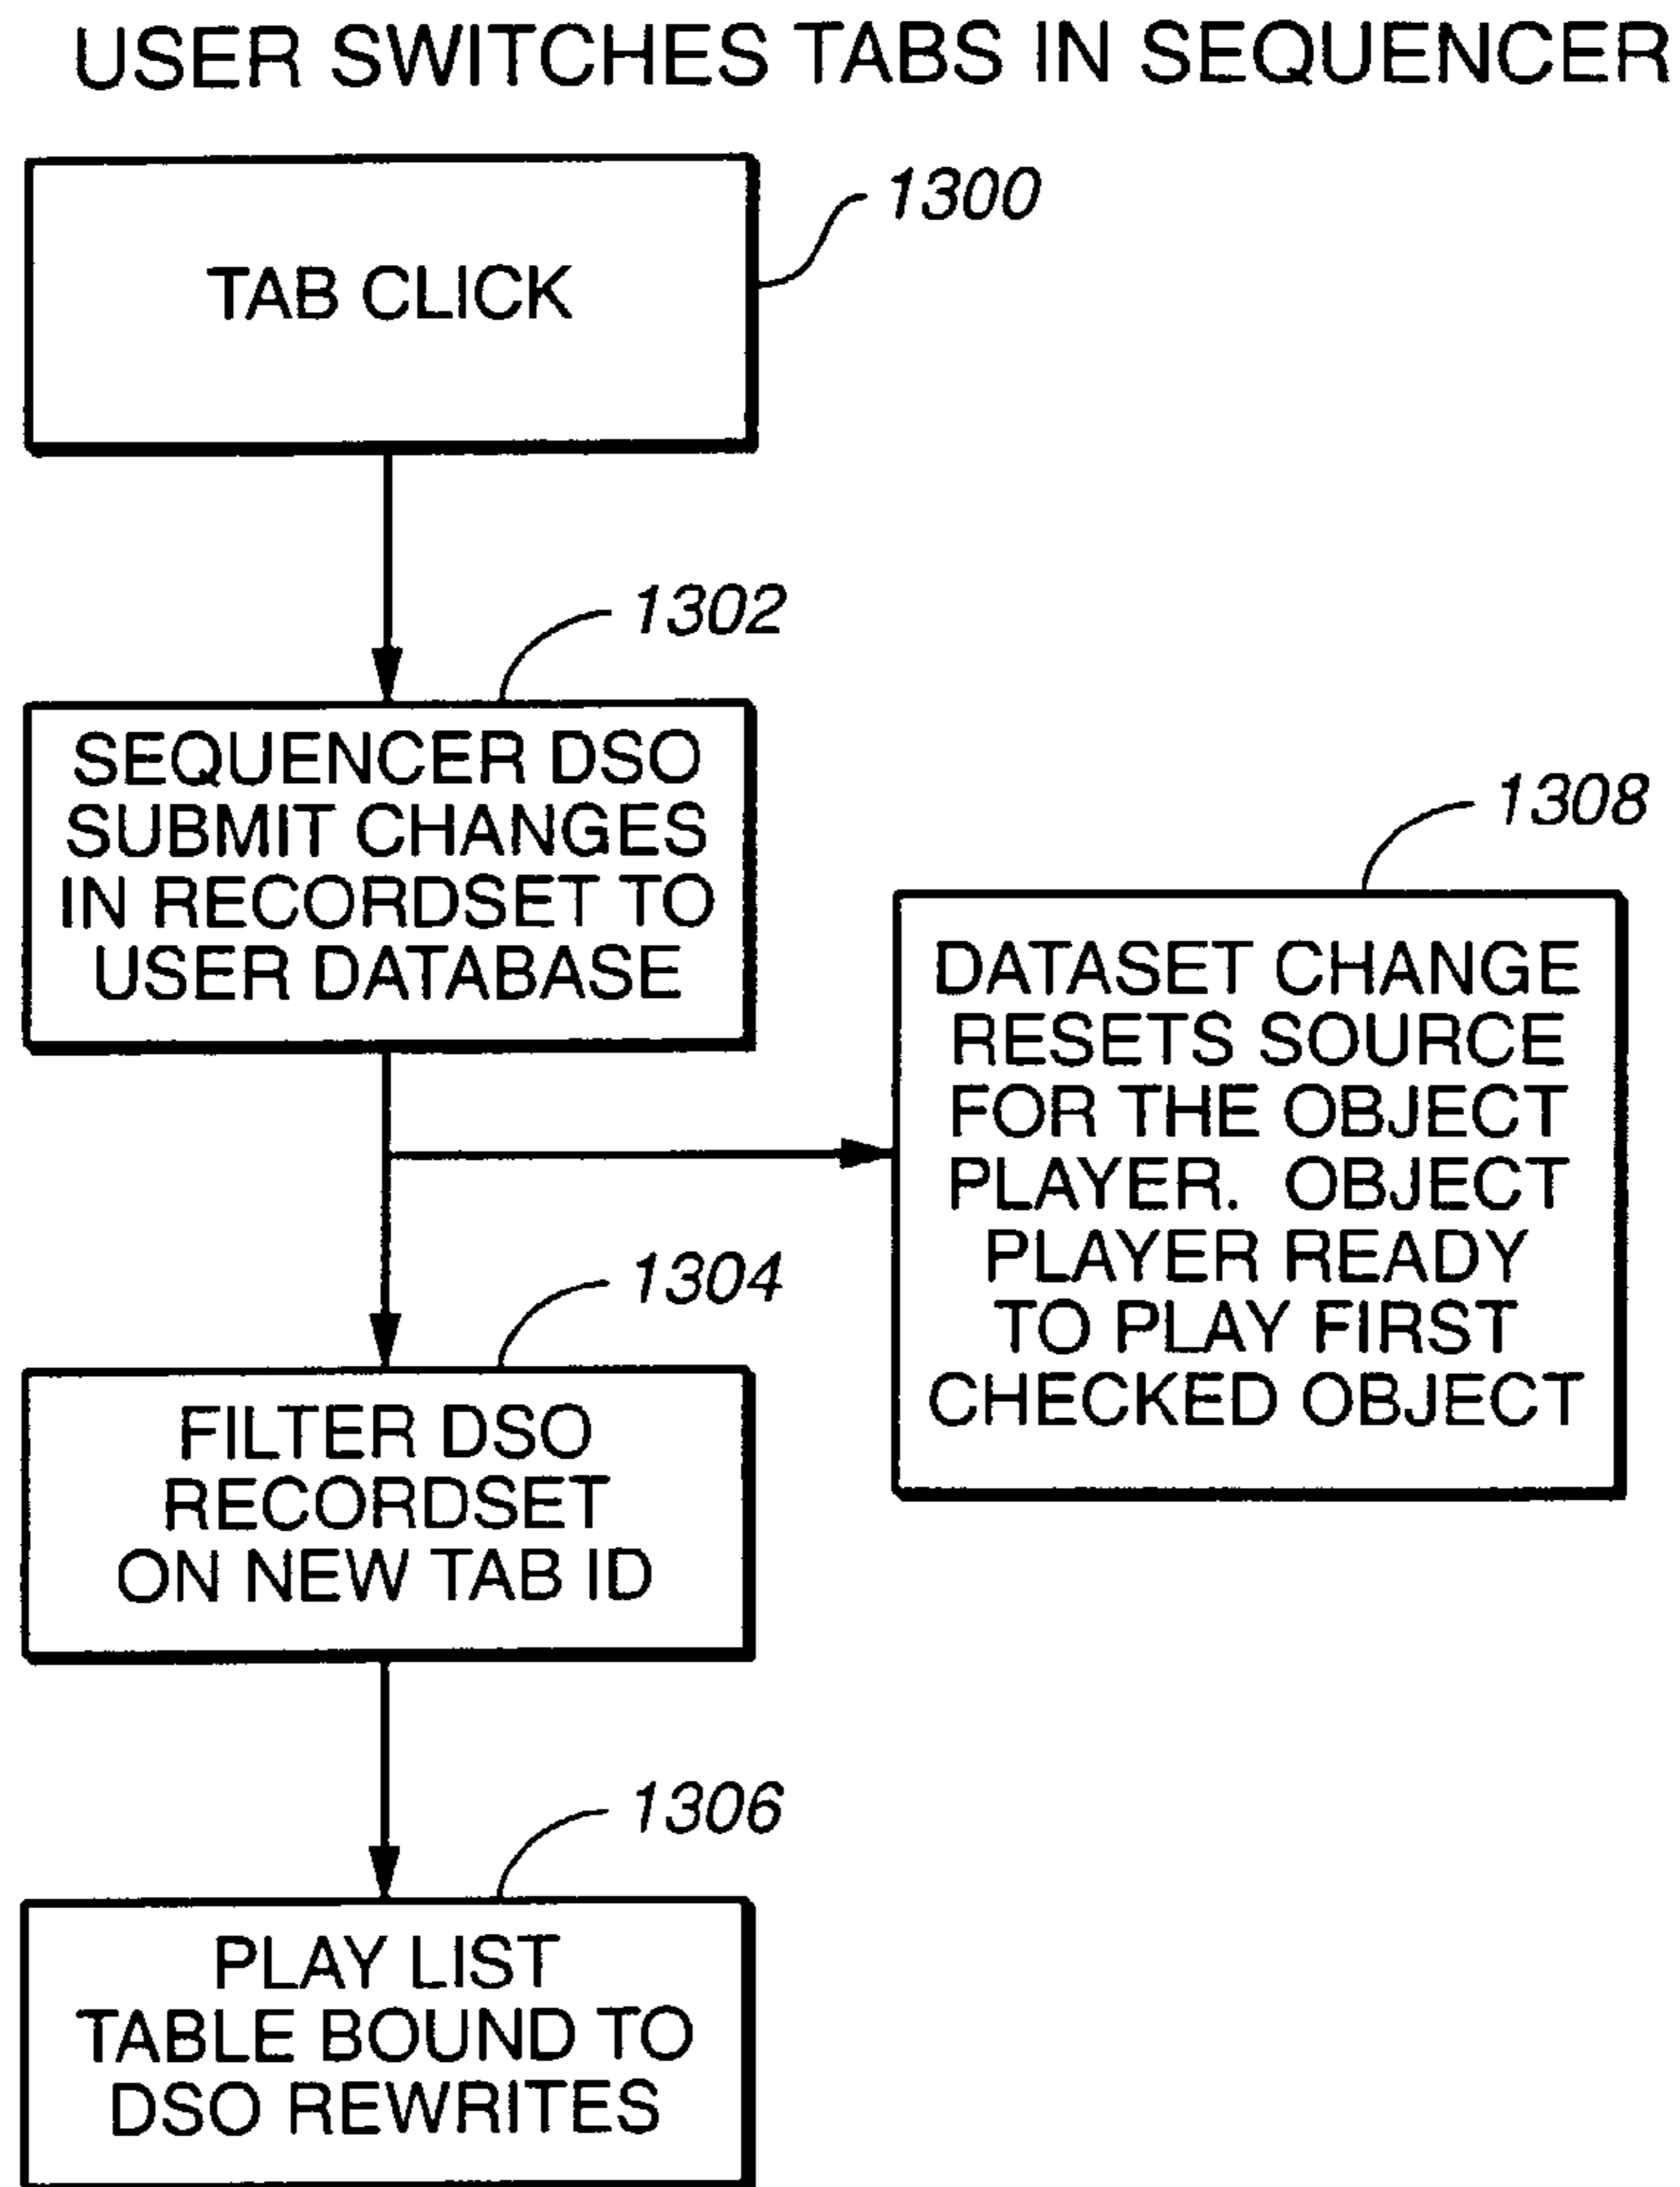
USER SWITCHES TABS IN SEQUENCER

1300

TAB CLICK

1302

SEQUENCER DSO SUBMIT CHANGES IN RECORDSET TO USER DATABASE

1308

DATASET CHANGE RESETS SOURCE FOR THE OBJECT PLAYER. OBJECT PLAYER READY TO PLAY FIRST CHECKED OBJECT

1304

FILTER DSO RECORDSET ON NEW TAB ID

1306

PLAY LIST TABLE BOUND TO DSO REWRITES